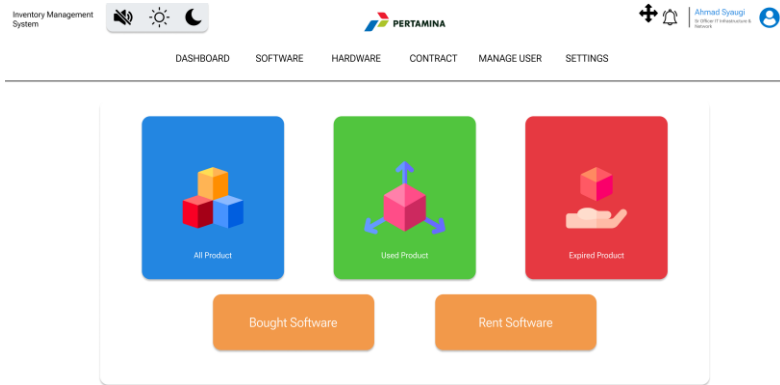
Inventory Management System

PERTAMINA

Ahmad Syaugi
Sr Officer IT Infrastructure & Network

DASHBOARD SOFTWARE HARDWARE CONTRACT MANAGE USER SETTINGS

All Product

Used Product

Expired Product

Bought Software

Rent Software